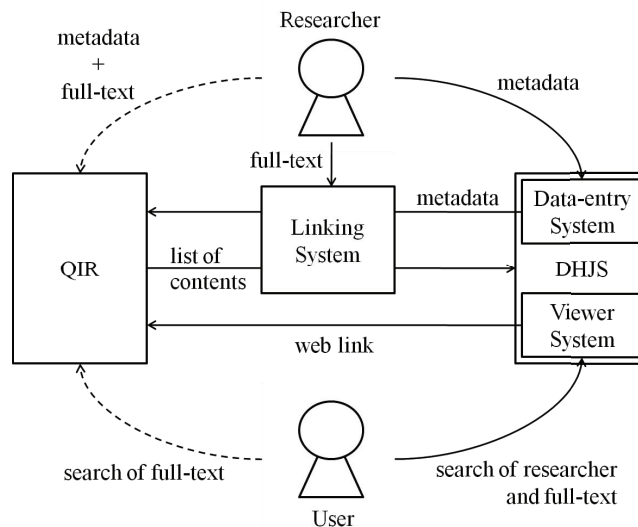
Researcher

metadata
+
full-text

metadata

full-text

QIR

Linking System

metadata

Data-entry System

list of contents

DHJS

Viewer System

web link

search of full-text

search of researcher and full-text

User